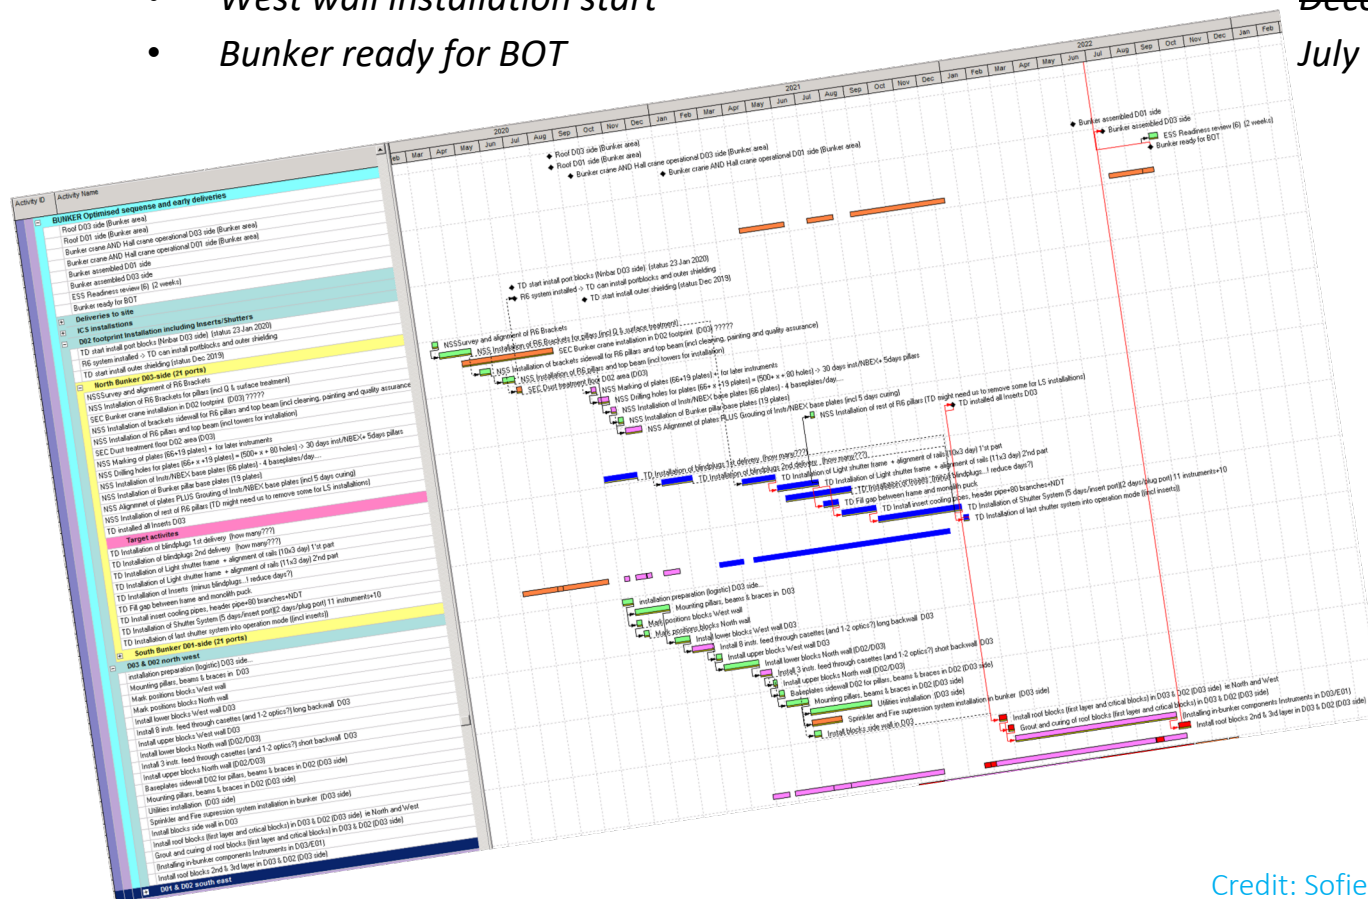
• West wall installation start Dece

• Bunker ready for BOT July

| Activity ID | Activity Name |
|---|---|
| | BUNKER Optimised sequense and early deliveries |
| | Roof D03 side (Bunker area) |
| | Roof D01 side (Bunker area) |
| | Bunker crane AND Hall crane operational D03 side (Bunker area) |
| | Bunker crane AND Hall crane operational D01 side (Bunker area) |
| | Bunker assembled D01 side |
| | Bunker assembled D03 side |
| | ESS Readiness review (6) (2 weeks) |
| | Bunker ready for BOT |
| | Deliveries to site |
| | ICS installations |
| | D02 footprint installation including Inserts/Shutters |
| | TD start install port blocks (Nnbar D03 side) (status 23 Jan 2020) |
| | R6 system installed -> TD can install portblocks and outer shielding |
| | TD start install outer shielding (status Dec 2019) |
| | North Bunker D03-side (21 ports) |
| | NSSSurvey and alignment of R6 Brackets |
| | NSS Installation of R6 Brackets for pillars (incl Q & surface treatment) |
| | SEC Bunker crane installation in D02 footprint (D03) ????? |
| | NSS Installation of brackets sidewall for R6 pillars and top beam (incl cleaning, painting and quality assurance |
| | NSS Installation of R6 pillars and top beam (incl towers for installation) |
| | SEC Dust treatment floor D02 area (D03) |
| | NSS Marking of plates (66+19 plates) + for later instruments |
| | NSS Drilling holes for plates (66 + +19 plates) = (500+ + 80 holes) -> 30 days inst/NBEX+ 5days pillars |
| | NSS Installation of Insts/NBEX base plates (19 plates) |
| | NSS Installation of Bunker pillar base plates (66 plates) - 4 baseplates/day.... |
| | NSS Alignment of plates PLUS Grouting of Insts/NBEX base plates (incl 5 days curing) |
| | NSS Installation of rest of R6 pillars (TD might need us to remove some for LS installations) |
| | TD installed all Inserts D03 |
| | Target activites |
| | TD Installation of blindplugs 1st delivery (how many???) |
| | TD Installation of blindplugs 2nd delivery (how many???) |
| | TD Installation of Light shutter frame + alignment of rails (10x3 day) 1'st part |
| | TD Installation of Light shutter frame + alignment of rails (11x3 day) 2'nd part |
| | TD Installation of Inserts (minus blindplugs...! reduce days?) |
| | TD Fill gap between frame and monolith puck |
| | TD Install insert cooling pipes, header pipe+80 branches+NDT |
| | TD Installation of Shutter System (5 days/insert port)(2 days/plug port) 11 instruments+10 |
| | TD Installation of last shutter system into operation mode (incl inserts)) |
| | South Bunker D01-side (21 ports) |
| | D03 & D02 north west |
| | installation preparation (logistic) D03 side... |
| | Mounting pillars, beams & braces in D03 |
| | Mark positions blocks West wall |
| | Mark positions blocks North wall |
| | Install lower blocks West wall D03 |
| | Install 8 insts. feed through casettes (and 1-2 optics?) long backwall D03 |
| | Install upper blocks West wall D03 |
| | Install lower blocks North wall (D02/D03) |
| | Install 3 insts. feed through casettes (and 1-2 optics?) short backwall D03 |
| | Install upper blocks North wall (D02/D03) |
| | Baseplates sidewall D02 for pillars, beams & braces in D02 (D03 side) |
| | Mounting pillars, beams & braces in D02 (D03 side) |
| | Utilities installation (D03 side) |
| | Sprinkler and Fire supression system installation in bunker (D03 side) |
| | Install blocks side wall in D03 |
| | Install roof blocks (first layer and critical blocks) in D03 & D02 (D03 side) ie North and West |
| | Grout and curing of roof blocks (first layer and critical blocks) in D03 & D02 (D03 side) |
| | (Installing in-bunker components Instruments in D03/E01) |
| | Install roof blocks 2nd & 3rd layer in D03 & D02 (D03 side) |
| | D01 & D02 south east |

2020 Feb Mar Apr May Jun Jul Aug Sep Oct Nov Dec 2021 Jan Feb Mar Apr May Jun Jul Aug Sep Oct Nov Dec 2022 Jan Feb Mar Apr May Jun Jul Aug Sep Oct Nov Dec Jan Feb

Credit: Sofie